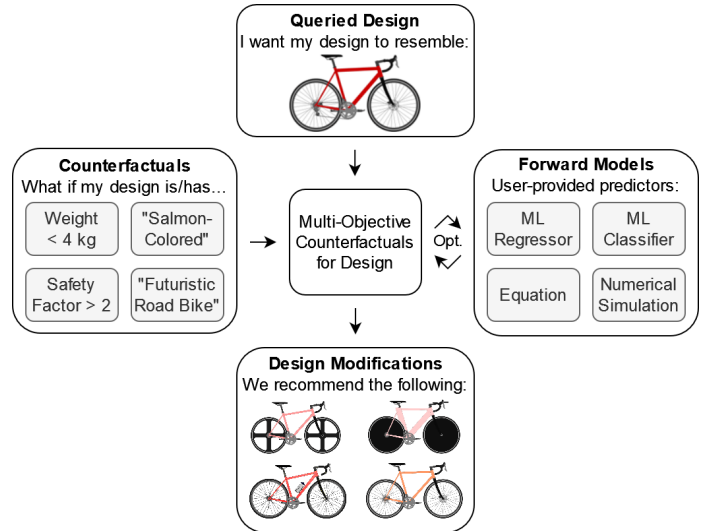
Queried Design
I want my design to resemble:

Counterfactuals
What if my design is/has...

Weight < 4 kg

"Salmon-Colored"

Safety Factor > 2

"Futuristic Road Bike"

Multi-Objective Counterfactuals for Design

Opt.

Forward Models
User-provided predictors:

ML Regressor

ML Classifier

Equation

Numerical Simulation

Design Modifications
We recommend the following: